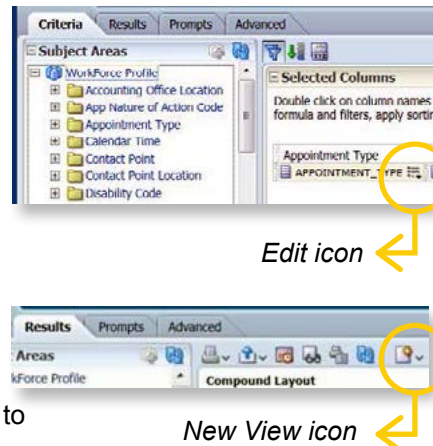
Criteria | Results | Prompts | Advanced

Subject Areas

WorkForce Profile
Accounting Office Location
App Nature of Action Code
Appointment Type
Calendar Time
Contact Point
Contact Point Location
Disability Code

Selected Columns

Double click on column names formula and filters, apply sortir

Appointment Type
APPOINTMENT_TYPE

Edit icon

Results | Prompts | Advanced

Areas
kForce Profile

Compound Layout

to

New View icon